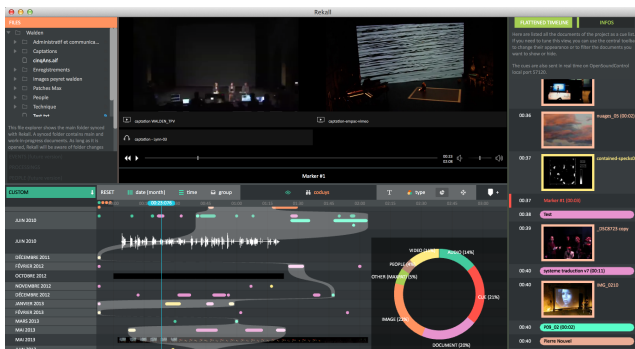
Rekall

FILES

Walden
Administratif et communica...
Captations
cinqAns.aif
Enregistrements
images peyrat walden
Patches Max
People
Technique
Text txt

This file explorer shows the main folder synced with Rekall. A synced folder contains text and work-in-progress documents. As long as it is opened, Rekall will be aware of folder changes.

captation WALDEN_TPV
captation-ampax-vimeo
captation - yam-03

00:32
02:05

Marker #1

FLATTENED TIMELINE
INFOS

Here are listed all the documents of the project as a cue list. If you need to tune this view, you can use the central toolbar to change their appearance or to filter the documents you want to show or hide.

The cues are are sent in real time on OpenSoundControl local port 57120.

00:36
images_05 (00:11)

00:37
contained-specto0

Marker #1 (00:00)

00:38
Neil

00:39
_DSC8723 copy

00:40
systeme traduction v7 (00:11)

00:40
IMG_0210

00:40
P09_02 (00:00)

00:40
Pierre Nouvel

CUSTOM
RESET
date (month)
time
group
cue/type
T
type

JUIN 2010
JUIN 2010
DÉCEMBRE 2011
FÉVRIER 2012
OCTOBRE 2012
NOVEMBRE 2012
DÉCEMBRE 2012
JANVIER 2013
FÉVRIER 2013
MARS 2013
MAI 2013
MAI 2013
MAI 2013

00:35:07

VIDEO (14%)
AUDIO (14%)
PEOPLE (4%)
OTHER (MARKER) (5%)
CUE (21%)
IMAGE (22%)
DOCUMENT (20%)